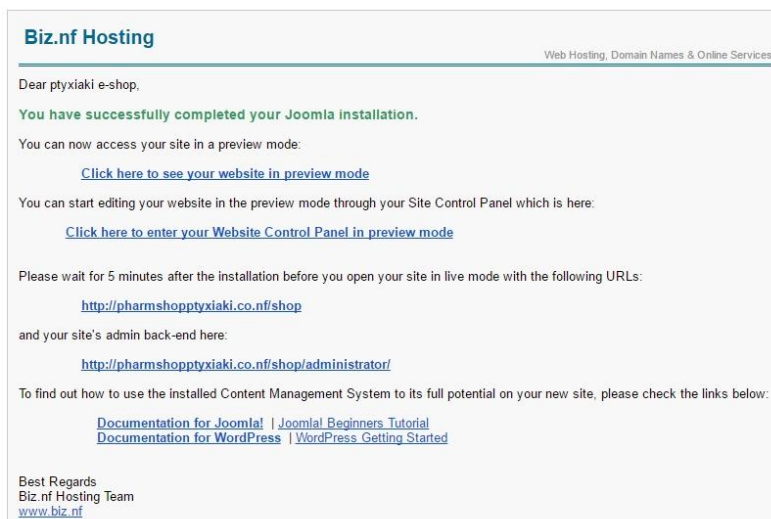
Biz.nf Hosting

Web Hosting, Domain Names & Online Services

Dear ptyxiaki e-shop,

You have successfully completed your Joomla installation.

You can now access your site in a preview mode:

Click here to see your website in preview mode

You can start editing your website in the preview mode through your Site Control Panel which is here:

Click here to enter your Website Control Panel in preview mode

Please wait for 5 minutes after the installation before you open your site in live mode with the following URLs:

http://pharmshopptyxiaki.co.nf/shop

and your site's admin back-end here:

http://pharmshopptyxiaki.co.nf/shop/administrator/

To find out how to use the installed Content Management System to its full potential on your new site, please check the links below:

Documentation for Joomla! | Joomla! Beginners Tutorial
Documentation for WordPress | WordPress Getting Started

Best Regards
Biz.nf Hosting Team
www.biz.nf